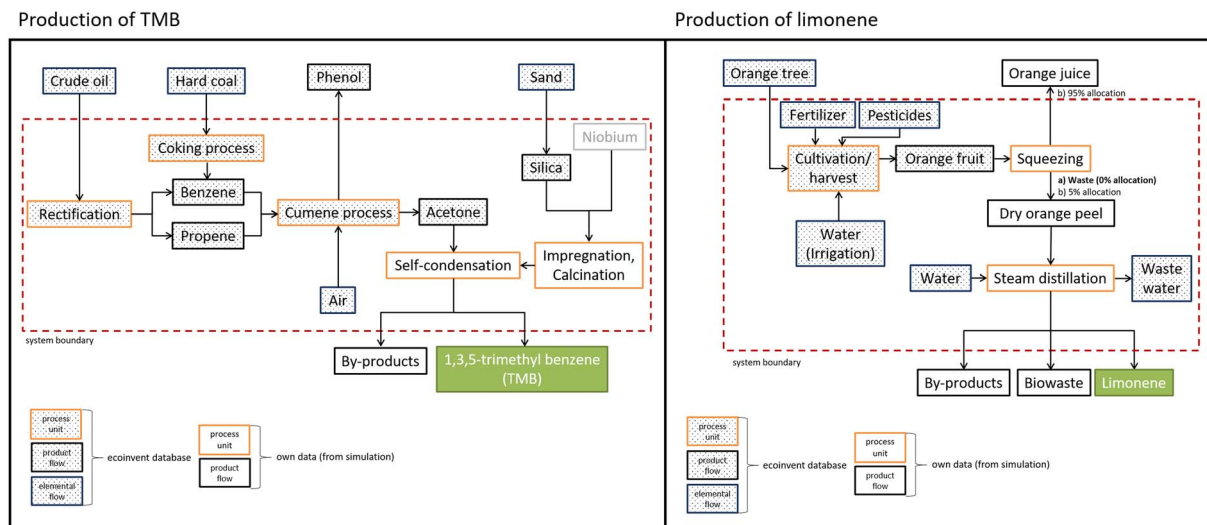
Production of TMB

Crude oil
Hard coal
Phenol
Sand
Coking process
Niobium
Benzene
Silica
Rectification
Cumene process
Acetone
Propene
Impregnation, Calcination
Self-condensation
Air
system boundary
By-products
1,3,5-trimethyl benzene (TMB)

process unit
product flow
elemental flow
ecoinvent database
process unit
product flow
own data (from simulation)

Production of limonene

Orange tree
Orange juice
b) 95% allocation
Fertilizer
Pesticides
Cultivation/ harvest
Orange fruit
Squeezing
a) Waste (0% allocation)
b) 5% allocation
Dry orange peel
Water (Irrigation)
Water
Steam distillation
Waste water
system boundary
By-products
Biowaste
Limonene

process unit
product flow
elemental flow
ecoinvent database
process unit
product flow
own data (from simulation)